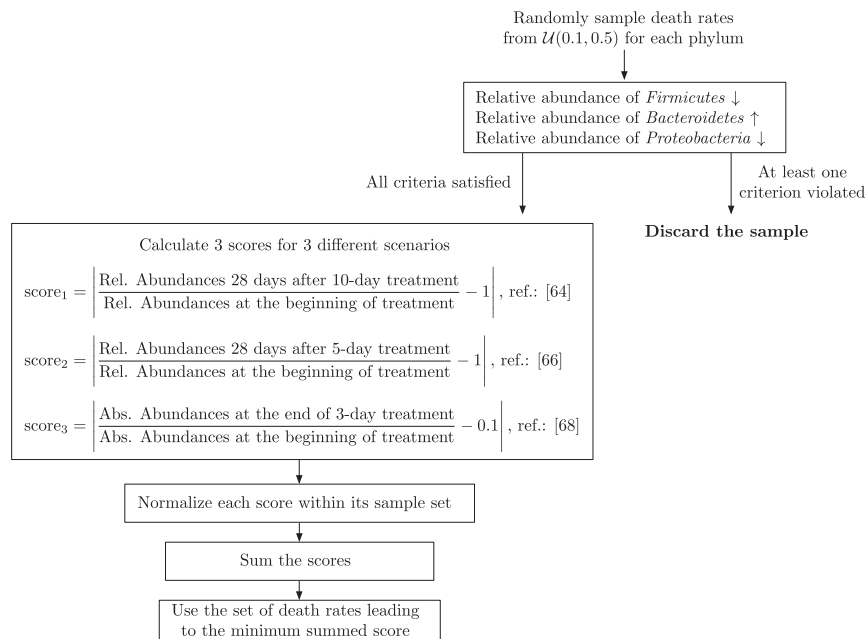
Randomly sample death rates from $\mathcal{U}(0.1, 0.5)$ for each phylum

Relative abundance of *Firmicutes* $\downarrow$
Relative abundance of *Bacteroidetes* $\uparrow$
Relative abundance of *Proteobacteria* $\downarrow$

All criteria satisfied

At least one criterion violated

**Discard the sample**

Calculate 3 scores for 3 different scenarios

$\text{score}_1 = \left| \frac{\text{Rel. Abundances 28 days after 10-day treatment}}{\text{Rel. Abundances at the beginning of treatment}} - 1 \right|$, ref.: [64]

$\text{score}_2 = \left| \frac{\text{Rel. Abundances 28 days after 5-day treatment}}{\text{Rel. Abundances at the beginning of treatment}} - 1 \right|$, ref.: [66]

$\text{score}_3 = \left| \frac{\text{Abs. Abundances at the end of 3-day treatment}}{\text{Abs. Abundances at the beginning of treatment}} - 0.1 \right|$, ref.: [68]

Normalize each score within its sample set

Sum the scores

Use the set of death rates leading to the minimum summed score